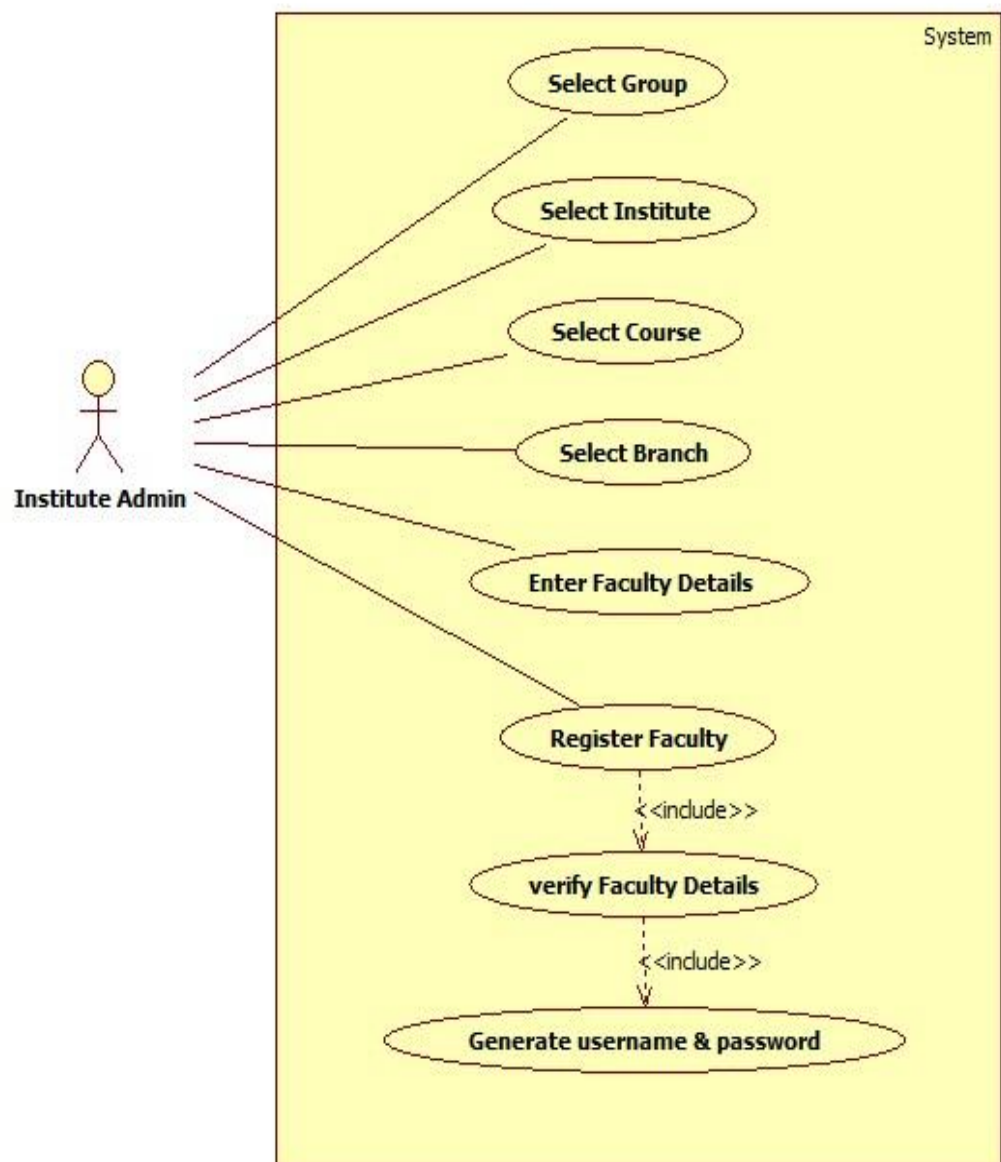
System

Select Group

Select Institute

Select Course

Select Branch

Enter Faculty Details

Register Faculty

<<include>>

verify Faculty Details

<<include>>

Generate username & password

Institute Admin